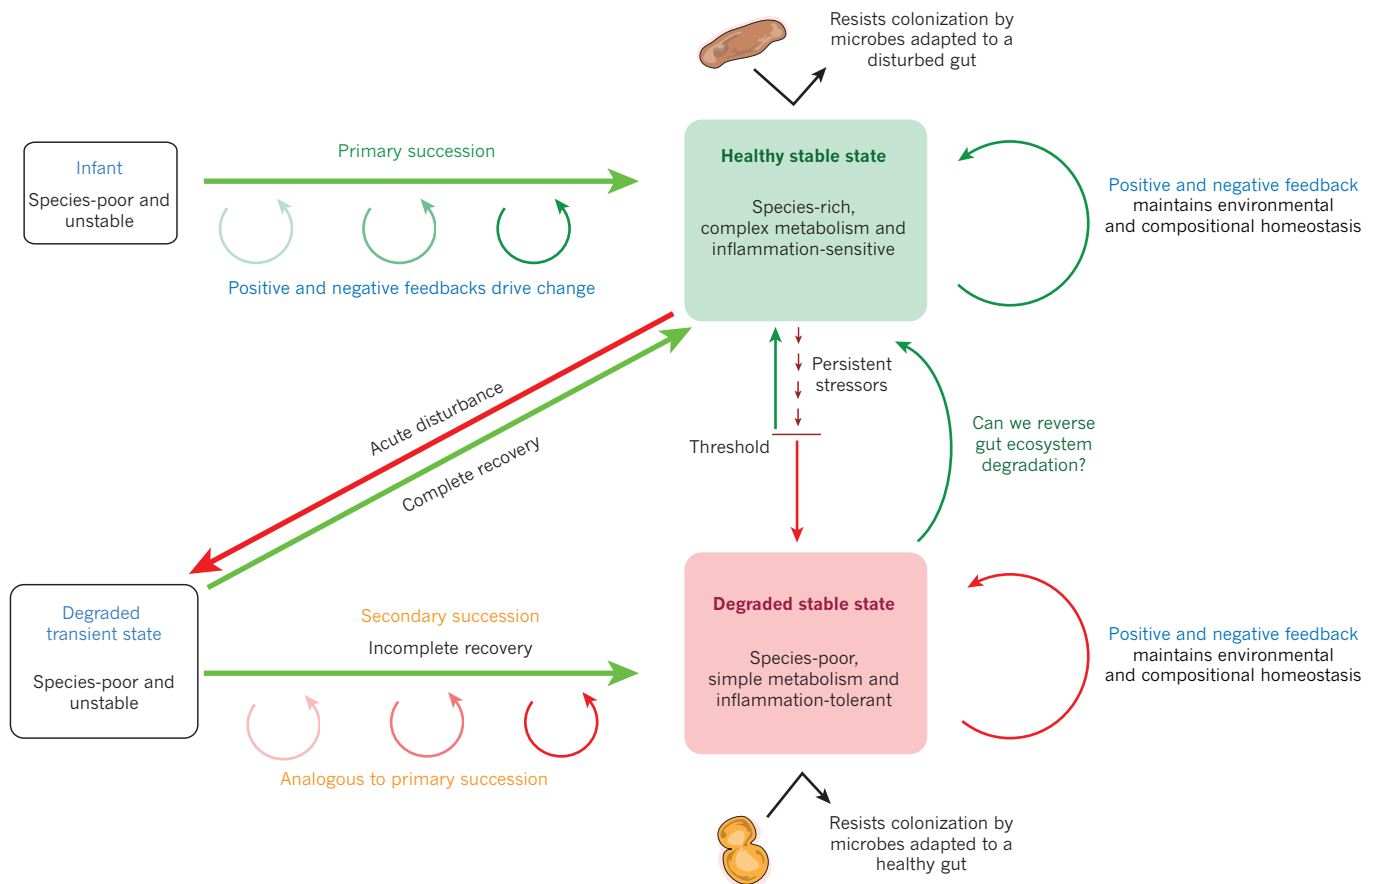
Resists colonization by microbes adapted to a disturbed gut

Infant

Species-poor and unstable

Primary succession

Positive and negative feedbacks drive change

Healthy stable state

Species-rich, complex metabolism and inflammation-sensitive

Positive and negative feedback maintains environmental and compositional homeostasis

Acute disturbance

Complete recovery

Persistent stressors

Threshold

Can we reverse gut ecosystem degradation?

Degraded transient state

Species-poor and unstable

Secondary succession

Incomplete recovery

Analogous to primary succession

Degraded stable state

Species-poor, simple metabolism and inflammation-tolerant

Positive and negative feedback maintains environmental and compositional homeostasis

Resists colonization by microbes adapted to a healthy gut